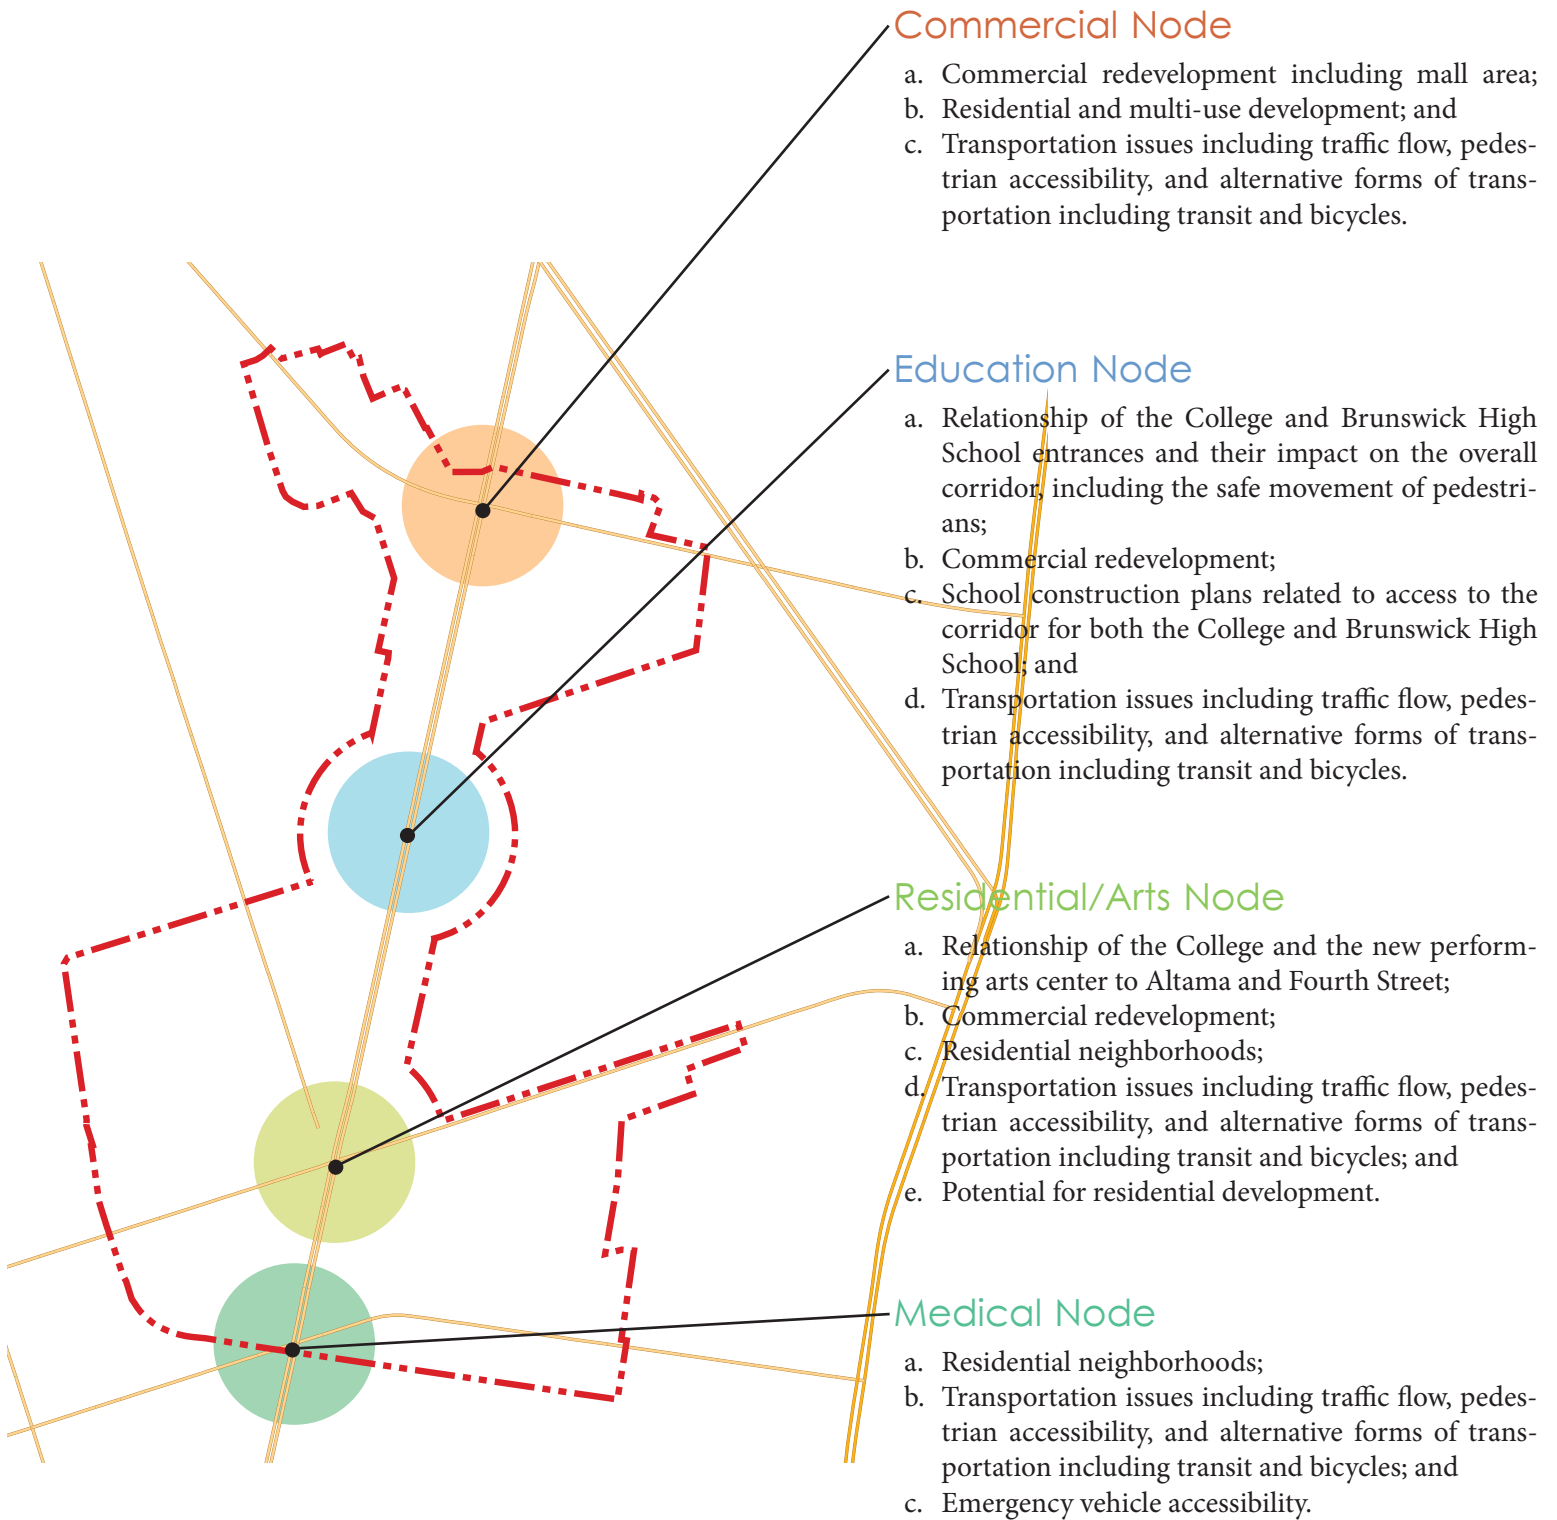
Commercial Node

a. Commercial redevelopment including mall area;
b. Residential and multi-use development; and
c. Transportation issues including traffic flow, pedestrian accessibility, and alternative forms of transportation including transit and bicycles.

Education Node

a. Relationship of the College and Brunswick High School entrances and their impact on the overall corridor, including the safe movement of pedestrians;
b. Commercial redevelopment;
c. School construction plans related to access to the corridor for both the College and Brunswick High School; and
d. Transportation issues including traffic flow, pedestrian accessibility, and alternative forms of transportation including transit and bicycles.

Residential/Arts Node

a. Relationship of the College and the new performing arts center to Altama and Fourth Street;
b. Commercial redevelopment;
c. Residential neighborhoods;
d. Transportation issues including traffic flow, pedestrian accessibility, and alternative forms of transportation including transit and bicycles; and
e. Potential for residential development.

Medical Node

a. Residential neighborhoods;
b. Transportation issues including traffic flow, pedestrian accessibility, and alternative forms of transportation including transit and bicycles; and
c. Emergency vehicle accessibility.